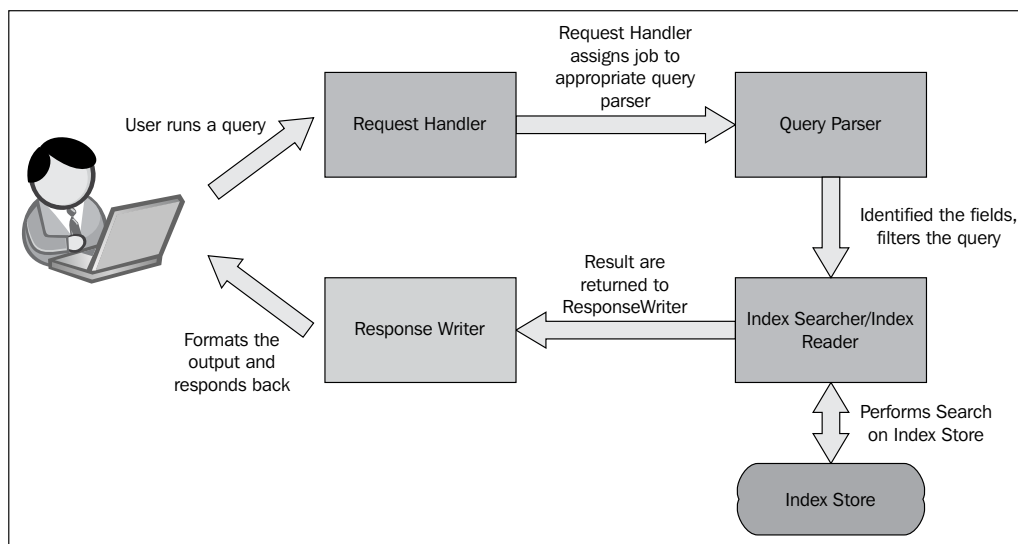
User runs a query

Request Handler

Request Handler assigns job to appropriate query parser

Query Parser

Identified the fields, filters the query

Index Searcher/Index Reader

Result are returned to ResponseWriter

Response Writer

Formats the output and responds back

Performs Search on Index Store

Index Store